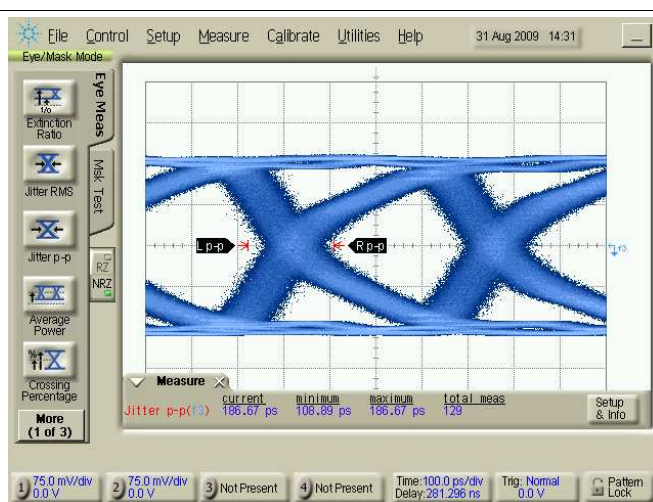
File Control Setup Measure Calibrate Utilities Help 31 Aug 2009 14:31

Eye/Mask Mode

Eye Meas

Msk Test

Extinction Ratio

Jitter RMS

Jitter p-p

Average Power

Crossing Percentage

More (1 of 3)

RZ

NRZ

L p-p

R p-p

Measure

| | current | minimum | maximum | total meas |
|---|---|---|---|---|
| Jitter p-p(f3) | 186.67 ps | 108.89 ps | 186.67 ps | 129 |

Setup & Info

1 75.0 mV/div 0.0 V

2 75.0 mV/div 0.0 V

3 Not Present

4 Not Present

Time:100.0 ps/div Delay:281.296 ns

Trig: Normal 0.0 V

Pattern Lock